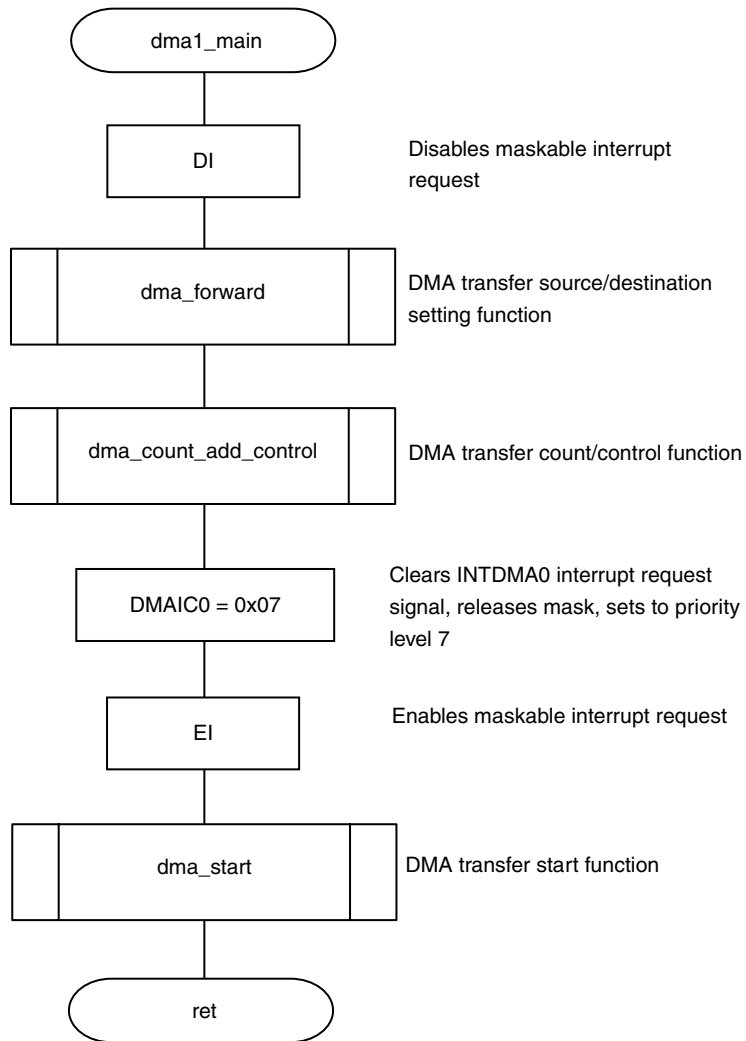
dma1_main

DI

Disables maskable interrupt request

dma_forward

DMA transfer source/destination setting function

dma_count_add_control

DMA transfer count/control function

DMAIC0 = 0x07

Clears INTDMA0 interrupt request signal, releases mask, sets to priority level 7

EI

Enables maskable interrupt request

dma_start

DMA transfer start function

ret